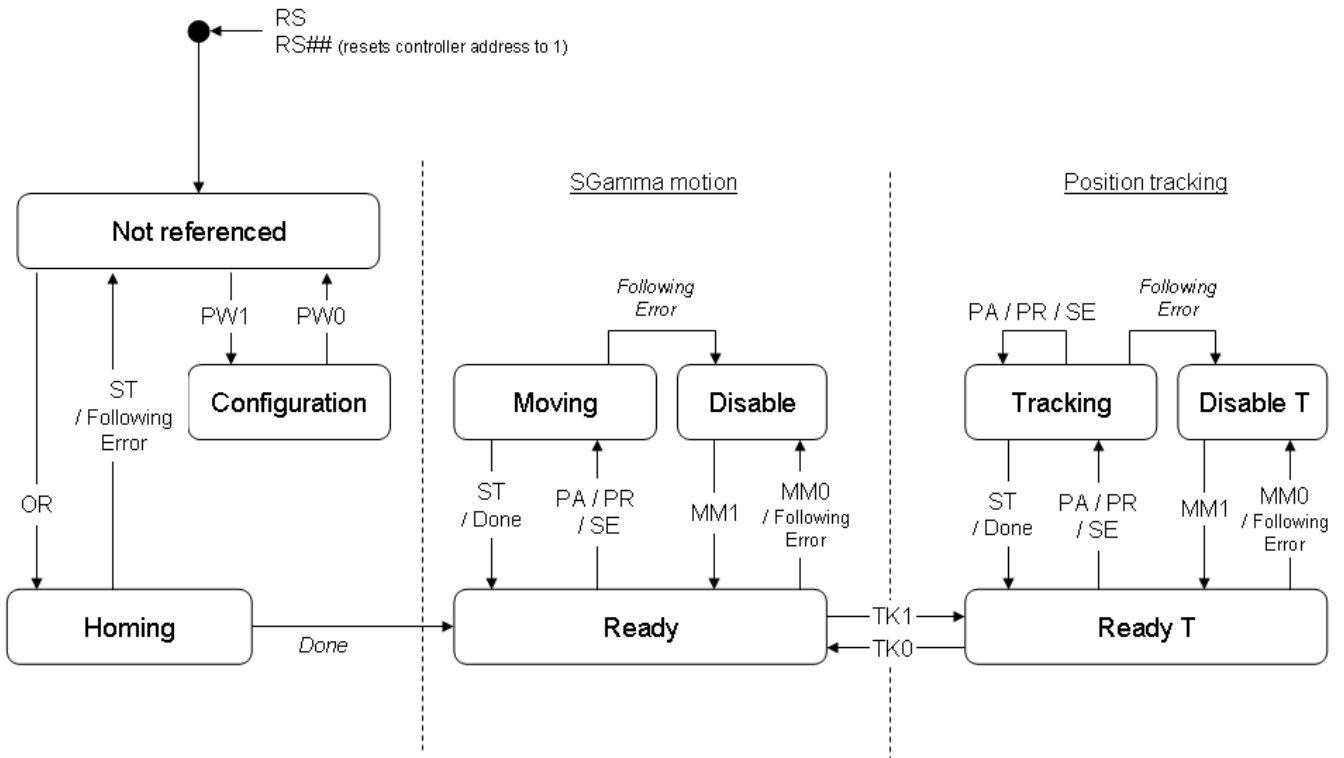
RS
RS## (resets controller address to 1)

SGamma motion

Position tracking

Not referenced

PW1

PW0

Configuration

OR

ST / Following Error

Homing

Done

Following Error

Moving

Disable

ST / Done

PA / PR / SE

MM1

MM0 / Following Error

Ready

TK1

TK0

PA / PR / SE

Following Error

Tracking

Disable T

ST / Done

PA / PR / SE

MM1

MM0 / Following Error

Ready T